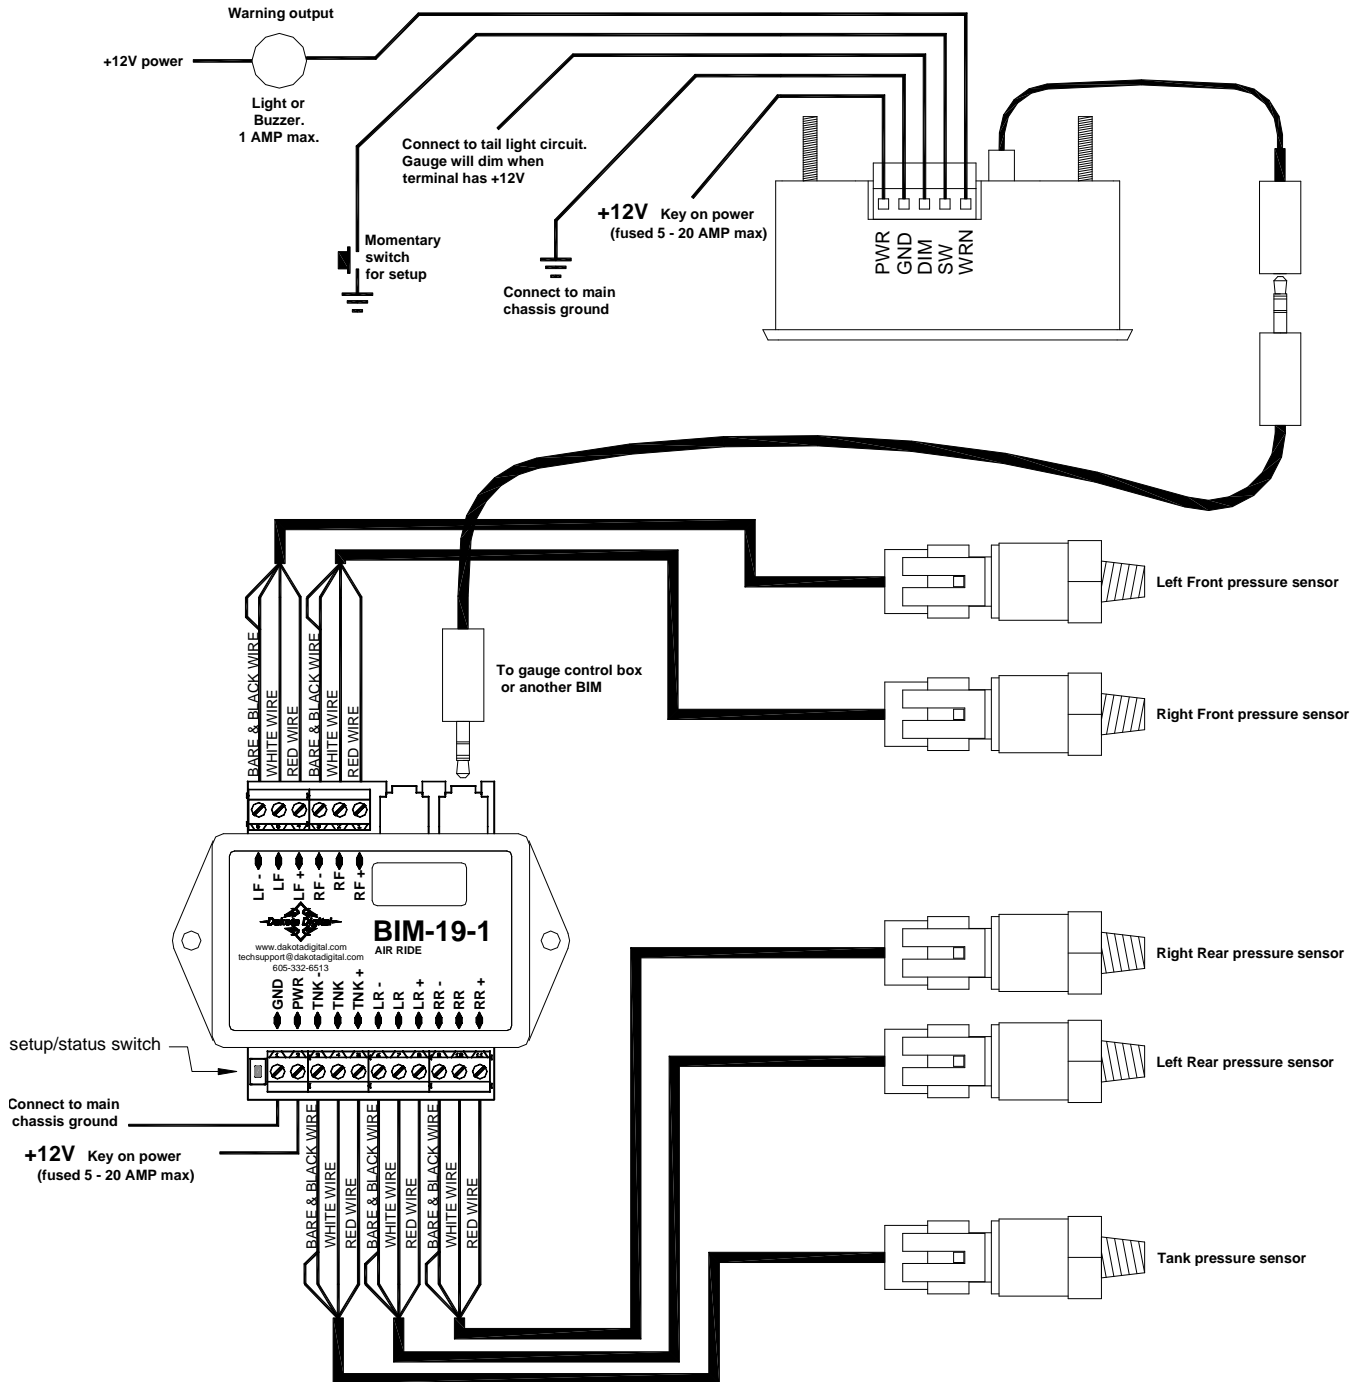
Warning output

+12V power

Light or Buzzer. 1 AMP max.

Connect to tail light circuit. Gauge will dim when terminal has +12V

+12V Key on power (fused 5 - 20 AMP max)

Momentary switch for setup

Connect to main chassis ground

PWR
GND
DIM
SW
WRN

Left Front pressure sensor

To gauge control box or another BIM

Right Front pressure sensor

BARE & BLACK WIRE
WHITE WIRE
RED WIRE
BARE & BLACK WIRE
WHITE WIRE
RED WIRE

LF -
LF
LF +
RF -
RF
RF +

Dakota Digital

BIM-19-1
AIR RIDE

www.dakotadigital.com
techsupport@dakotadigital.com
605-332-6513

GND
PWR
TNK -
TNK
TNK +
LR -
LR
LR +
RR -
RR
RR +

Right Rear pressure sensor

setup/status switch

Left Rear pressure sensor

Connect to main chassis ground

+12V Key on power (fused 5 - 20 AMP max)

BARE & BLACK WIRE
WHITE WIRE
RED WIRE
BARE & BLACK WIRE
WHITE WIRE
RED WIRE
BARE & BLACK WIRE
WHITE WIRE
RED WIRE

Tank pressure sensor